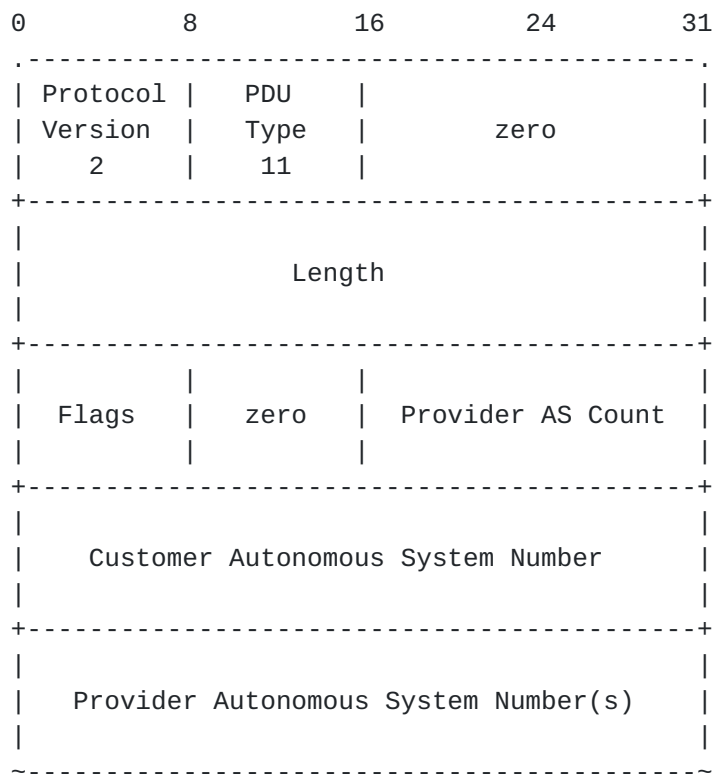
0 8 16 24 31

| Protocol Version 2 | PDU Type 11 | zero |
|---|---|---|

Length

| Flags | zero | Provider AS Count |
|---|---|---|

Customer Autonomous System Number

Provider Autonomous System Number(s)